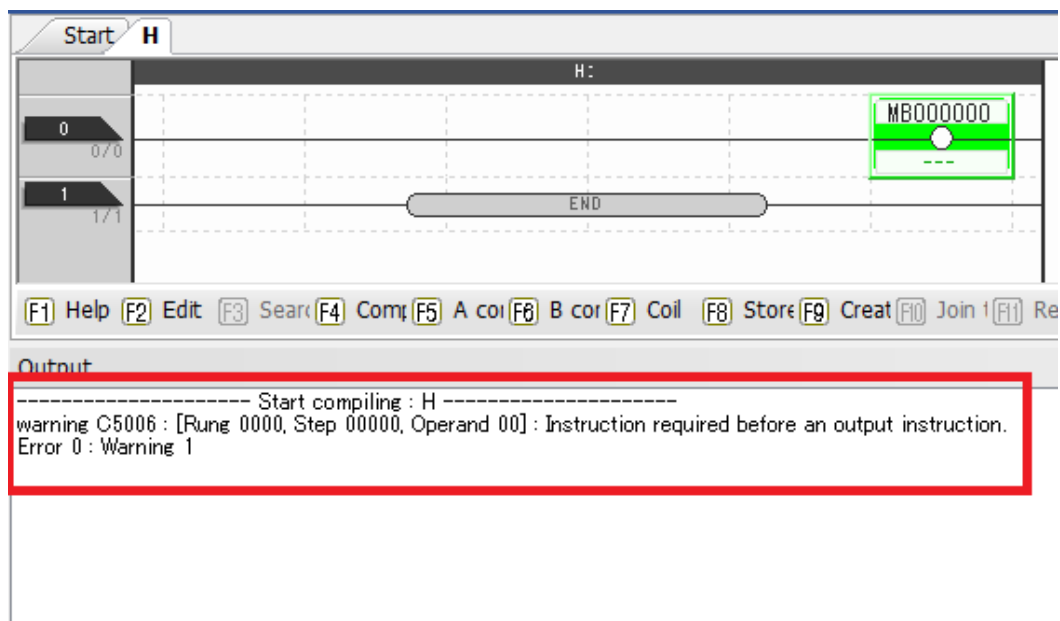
Start H

H:

0
0/0

MB000000
---

1
1/1

END

F1 Help F2 Edit F3 Searc F4 Comp F5 A co F6 B co F7 Coil F8 Store F9 Creat F10 Join F11 Re

Output

--------------------- Start compiling : H ---------------------
warning C5006 : [Rung 0000, Step 00000, Operand 00] : Instruction required before an output instruction.
Error 0 : Warning 1